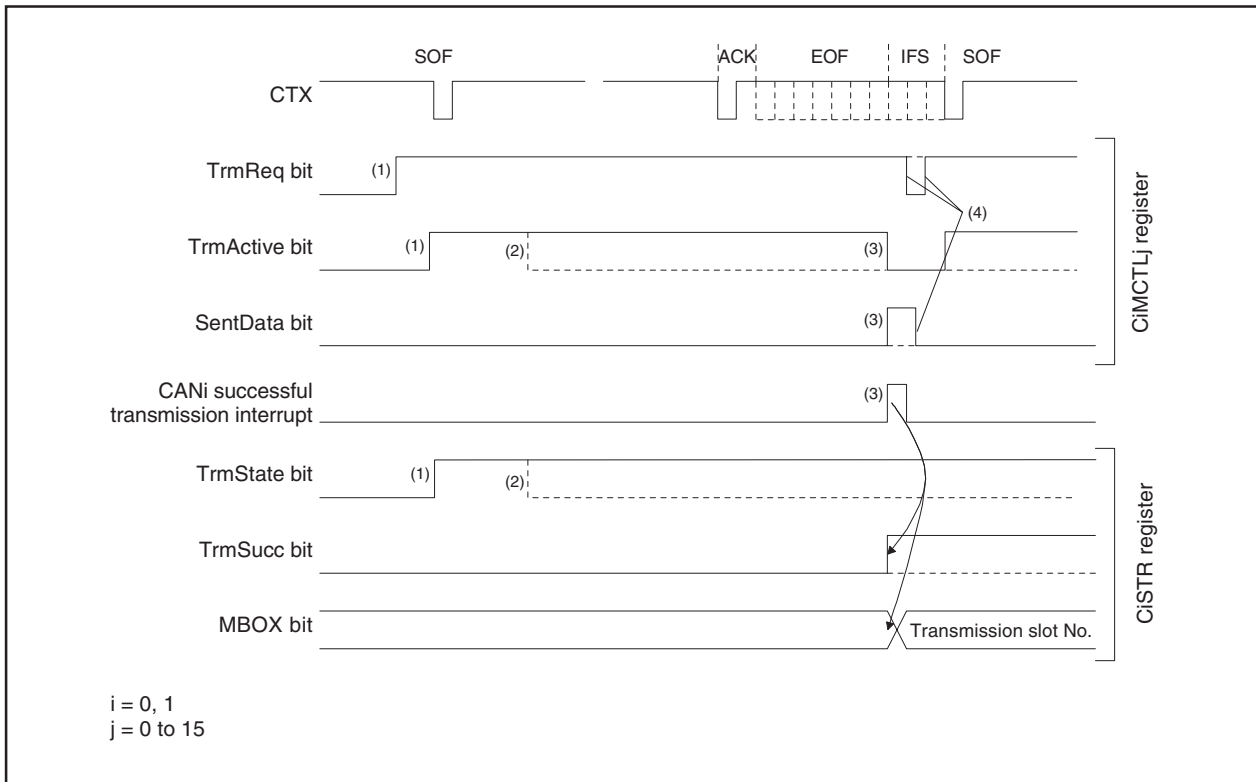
SOF

ACK EOF IFS SOF

CTX

TrmReq bit

(1)

TrmActive bit

(1) (2) (3)

(4)

SentData bit

(3)

CiMCTLj register

CANi successful transmission interrupt

(3)

TrmState bit

(1) (2)

TrmSucc bit

MBOX bit

Transmission slot No.

CiSTR register

i = 0, 1
j = 0 to 15